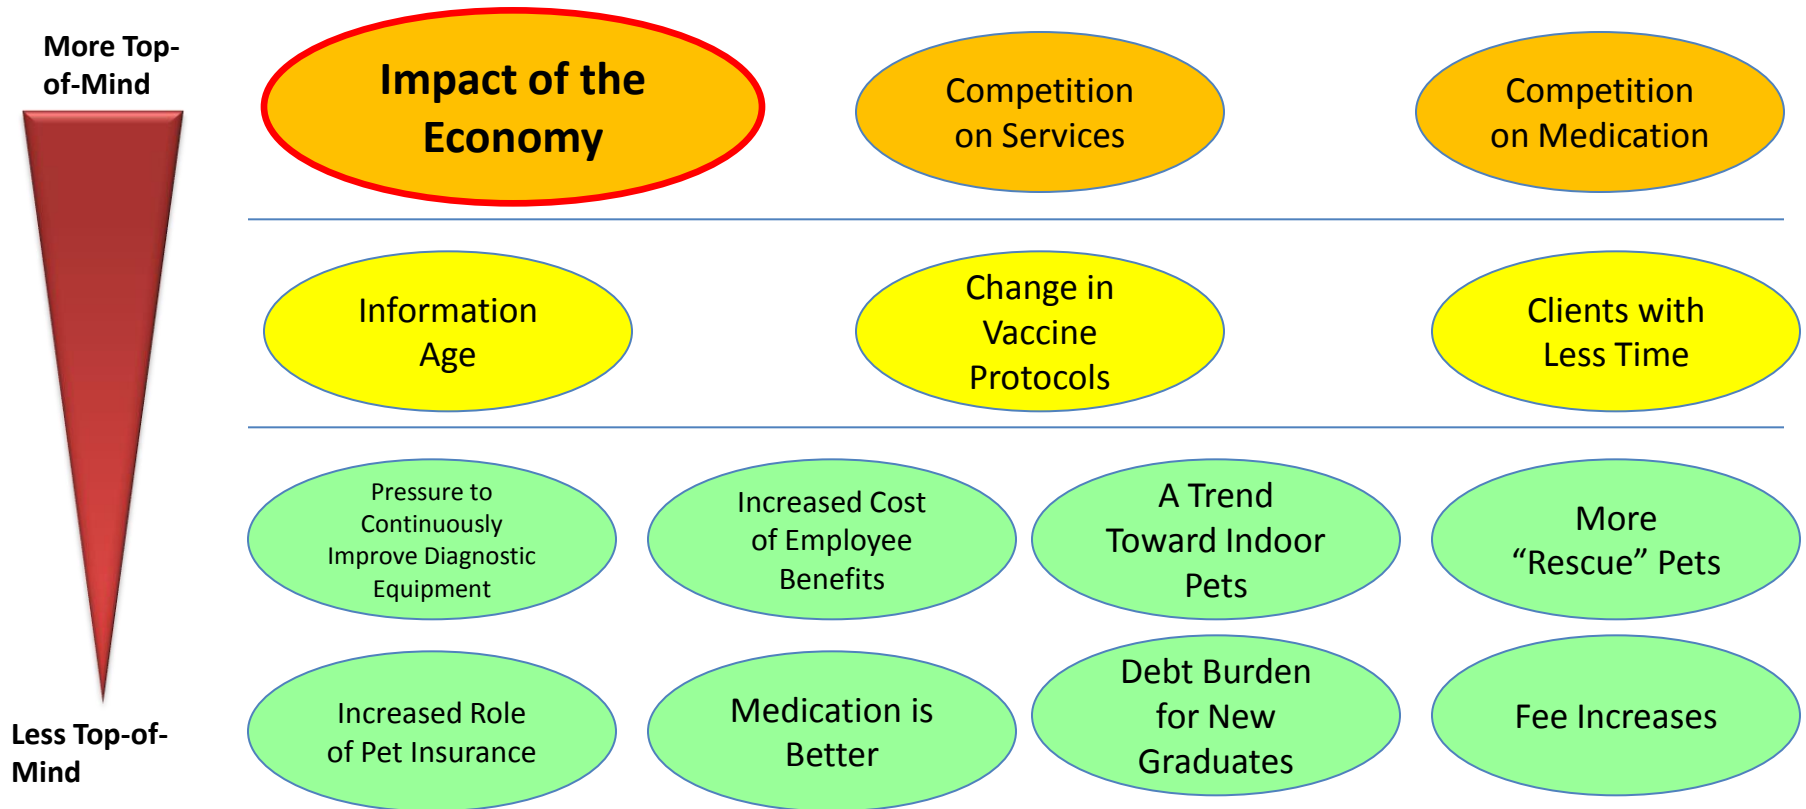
More Top-of-Mind

Impact of the Economy

Competition on Services

Competition on Medication

Information Age

Change in Vaccine Protocols

Clients with Less Time

Pressure to Continuously Improve Diagnostic Equipment

Increased Cost of Employee Benefits

A Trend Toward Indoor Pets

More “Rescue” Pets

Less Top-of-Mind

Increased Role of Pet Insurance

Medication is Better

Debt Burden for New Graduates

Fee Increases